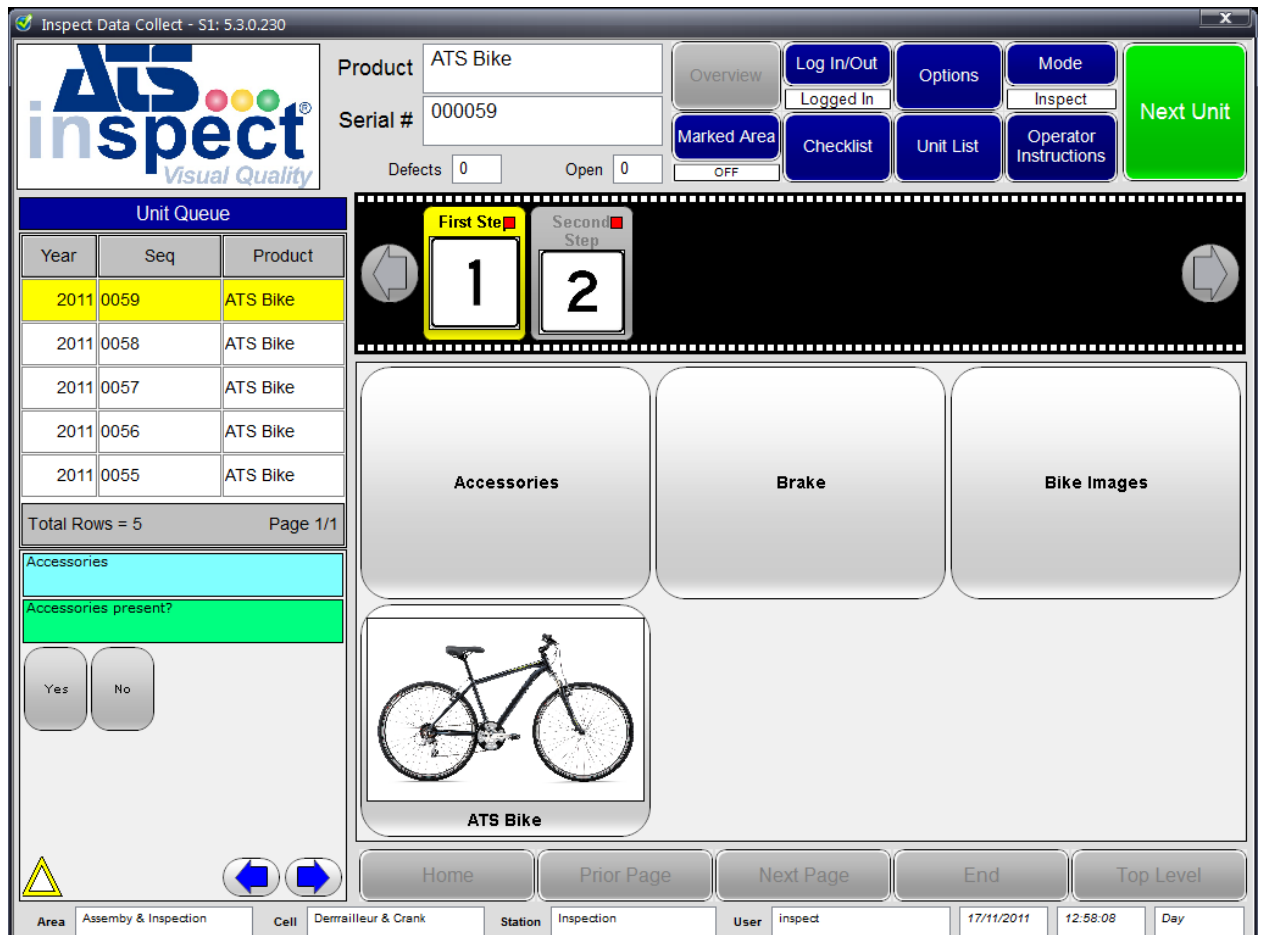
Inspect Data Collect - S1: 5.3.0.230

ATS inspect® Visual Quality

Product ATS Bike
Serial # 000059
Defects 0 Open 0

Overview
Log In/Out
Logged In
Options
Mode
Inspect
Next Unit
Marked Area
OFF
Checklist
Unit List
Operator Instructions

Unit Queue

| Year | Seq | Product |
|---|---|---|
| 2011 | 0059 | ATS Bike |
| 2011 | 0058 | ATS Bike |
| 2011 | 0057 | ATS Bike |
| 2011 | 0056 | ATS Bike |
| 2011 | 0055 | ATS Bike |

Total Rows = 5 Page 1/1

First Ste
1
Second Step
2

Accessories
Brake
Bike Images
ATS Bike

Accessories
Accessories present?
Yes
No

Home
Prior Page
Next Page
End
Top Level

Area Assemby & Inspection
Cell Derrailleur & Crank
Station Inspection
User inspect
17/11/2011
12:58:08
Day